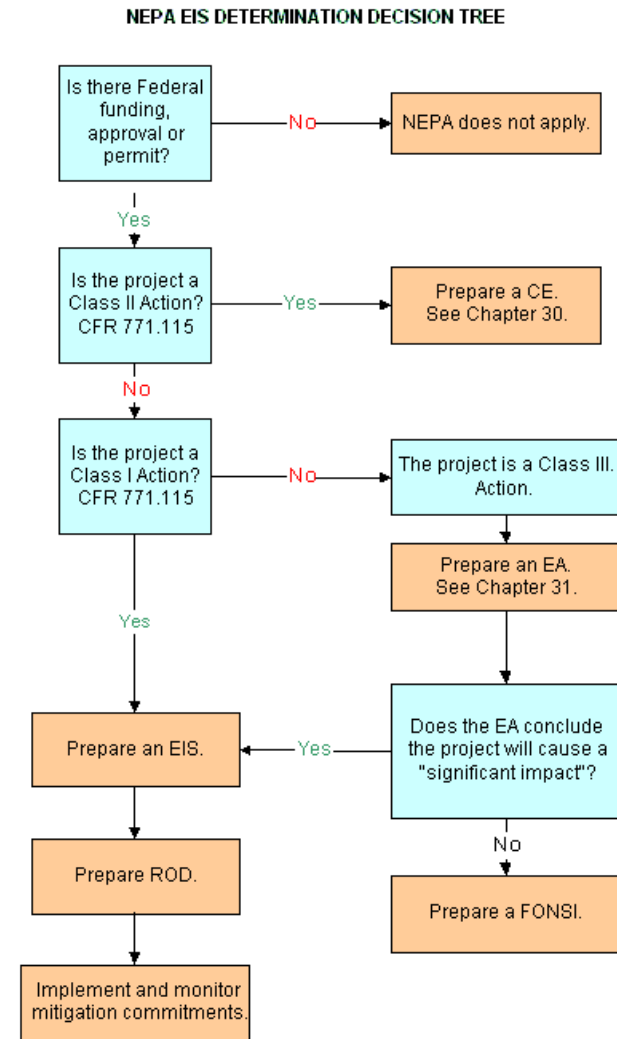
NEPA EIS DETERMINATION DECISION TREE

Is there Federal funding, approval or permit?

No

NEPA does not apply.

Yes

Is the project a Class II Action? CFR 771.115

Yes

Prepare a CE. See Chapter 30.

No

Is the project a Class I Action? CFR 771.115

No

The project is a Class III. Action.

Prepare an EA. See Chapter 31.

Yes

Does the EA conclude the project will cause a "significant impact"?

Yes

Prepare an EIS.

No

Prepare ROD.

Prepare a FONSI.

Implement and monitor mitigation commitments.